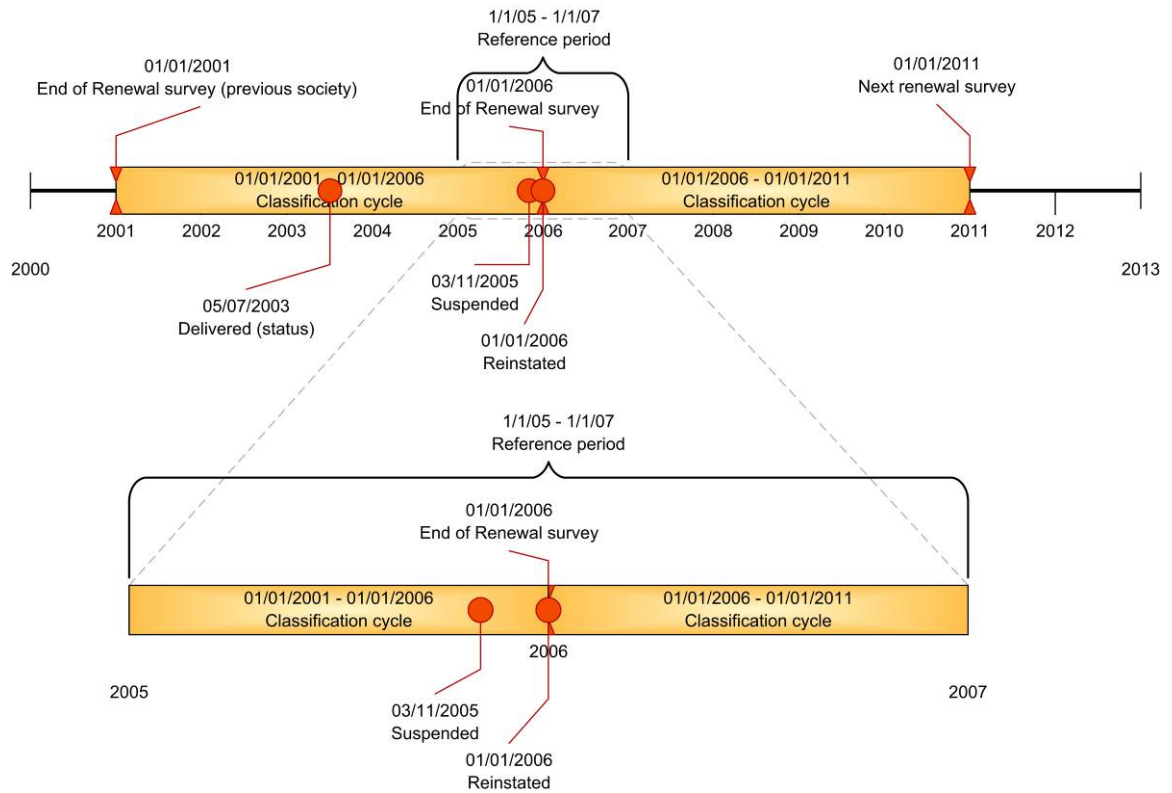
1/1/05 - 1/1/07
Reference period

01/01/2001
End of Renewal survey (previous society)

01/01/2006
End of Renewal survey

01/01/2011
Next renewal survey

01/01/2001 - 01/01/2006
Classification cycle

01/01/2006 - 01/01/2011
Classification cycle

2001 2002 2003 2004 2005 2006 2007 2008 2009 2010 2011 2012

2000

2013

05/07/2003
Delivered (status)

03/11/2005
Suspended

01/01/2006
Reinstated

1/1/05 - 1/1/07
Reference period

01/01/2006
End of Renewal survey

01/01/2001 - 01/01/2006
Classification cycle

01/01/2006 - 01/01/2011
Classification cycle

2006

2005

2007

03/11/2005
Suspended

01/01/2006
Reinstated